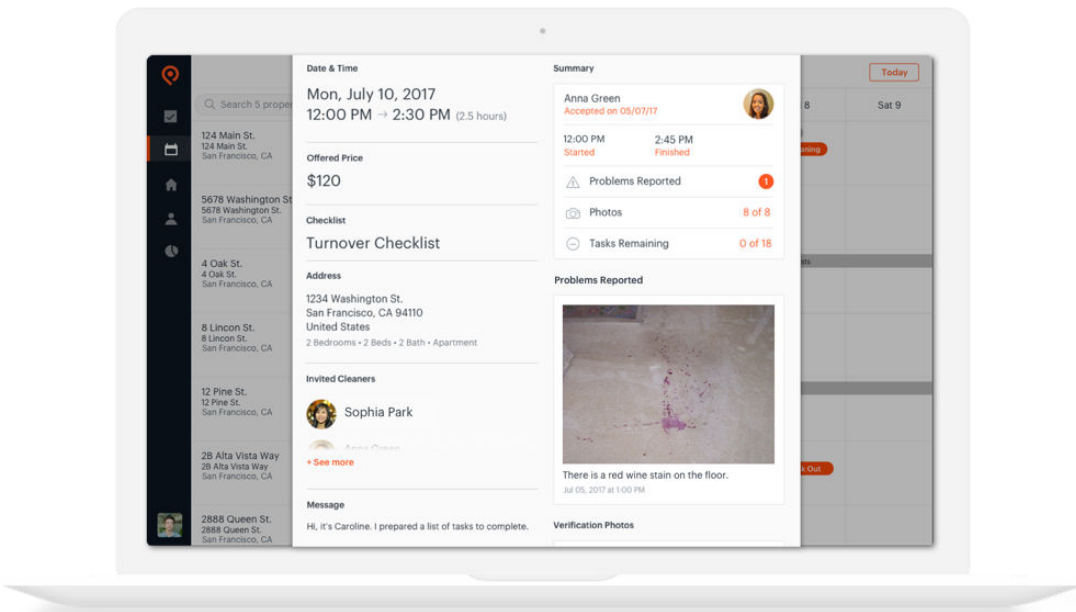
Search 5 proper

124 Main St.
124 Main St.
San Francisco, CA

5678 Washington St
5678 Washington St.
San Francisco, CA

4 Oak St.
4 Oak St.
San Francisco, CA

8 Lincon St.
8 Lincon St.
San Francisco, CA

12 Pine St.
12 Pine St.
San Francisco, CA

2B Alta Vista Way
2B Alta Vista Way
San Francisco, CA

2888 Queen St.
2888 Queen St.
San Francisco, CA

Date & Time
Mon, July 10, 2017
12:00 PM → 2:30 PM (2.5 hours)

Offered Price
$120

Checklist
Turnover Checklist

Address
1234 Washington St.
San Francisco, CA 94110
United States
2 Bedrooms • 2 Beds • 2 Bath • Apartment

Invited Cleaners
Sophia Park
Anna Green
+ See more

Message
Hi, it's Caroline. I prepared a list of tasks to complete.

Summary
Anna Green
Accepted on 05/07/17
12:00 PM
Started
2:45 PM
Finished
Problems Reported 1
Photos 8 of 8
Tasks Remaining 0 of 18

Problems Reported
There is a red wine stain on the floor.
Jul 05, 2017 at 1:00 PM

Verification Photos

Today
8
Sat 9
aning
sts
k Out